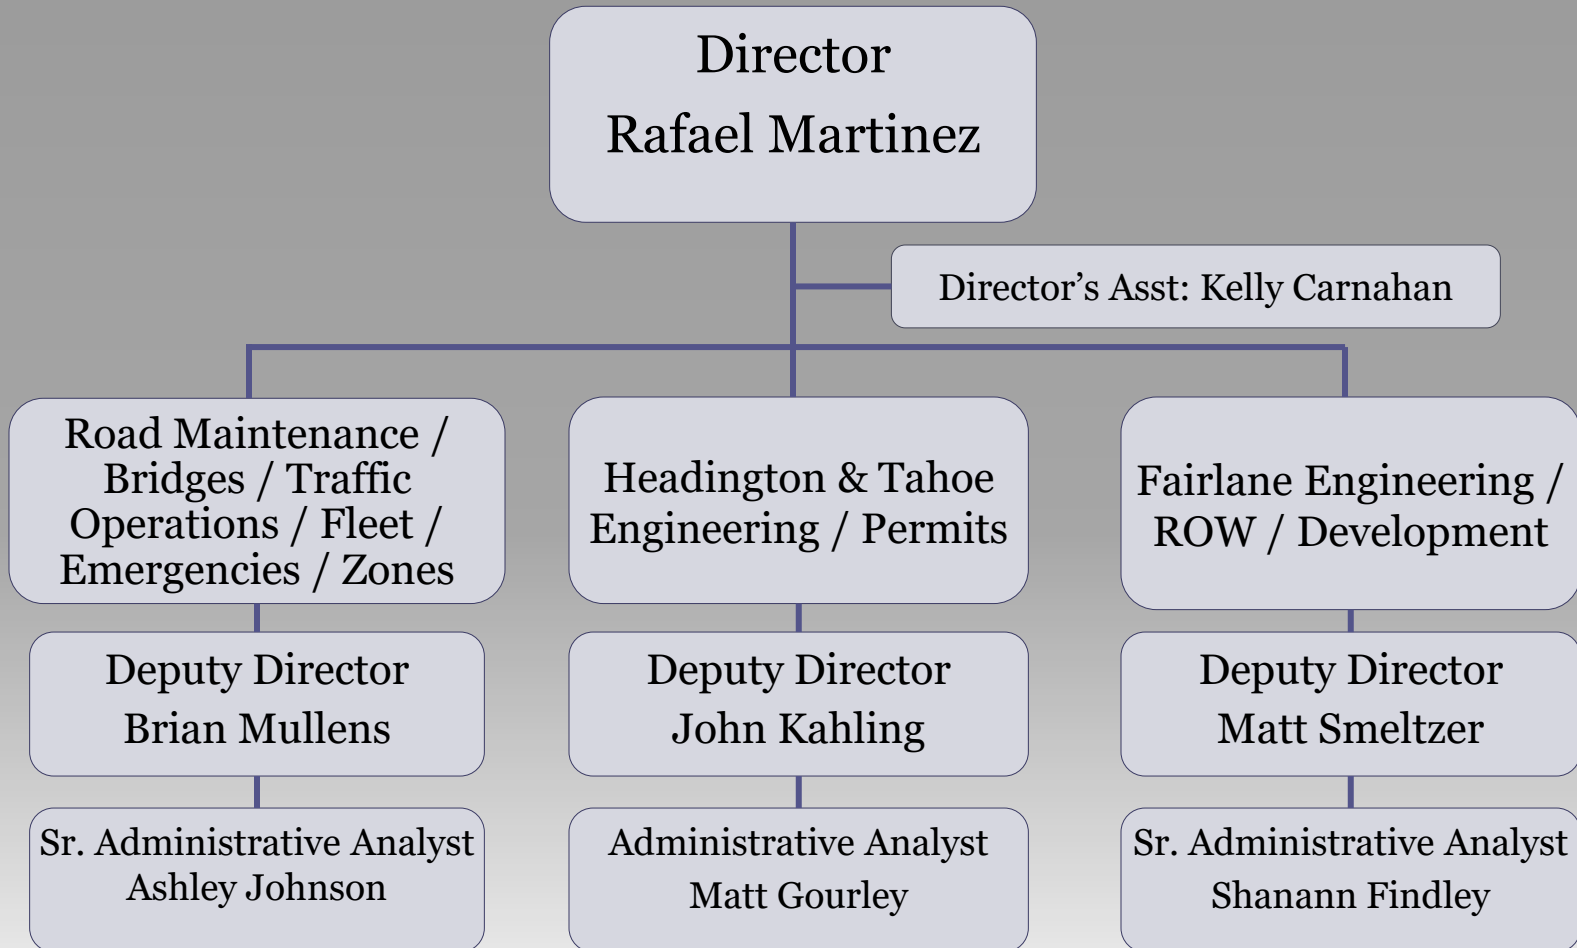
Director
Rafael Martinez

Director's Asst: Kelly Carnahan

Road Maintenance / Bridges / Traffic Operations / Fleet / Emergencies / Zones

Deputy Director
Brian Mullens

Sr. Administrative Analyst
Ashley Johnson

Headington & Tahoe Engineering / Permits

Deputy Director
John Kahling

Administrative Analyst
Matt Gourley

Fairlane Engineering / ROW / Development

Deputy Director
Matt Smeltzer

Sr. Administrative Analyst
Shanann Findley